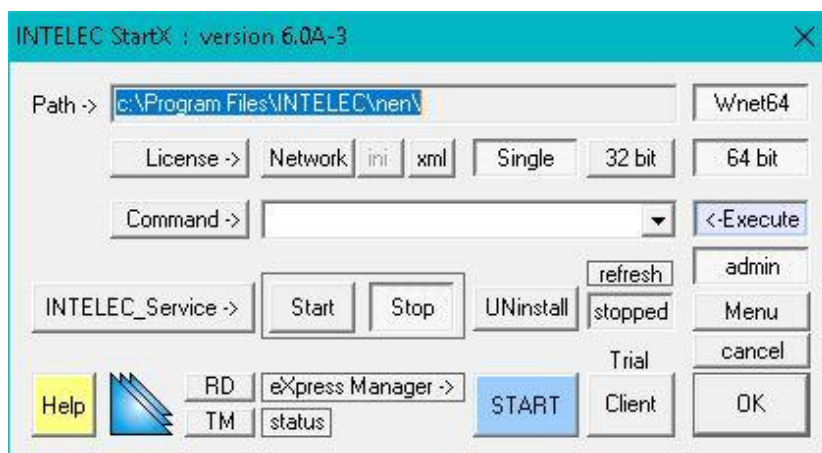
INTELEC StartX : version 6.0A-3

Path -> c:\Program Files\INTELEC\nen\

Wnet64

License -> Network ini xml Single 32 bit 64 bit

Command ->

<-Execute

admin

refresh

INTELEC_Service -> Start Stop UNinstall stopped

Menu

cancel

Trial

Help RD eXpress Manager -> START Client OK

TM status